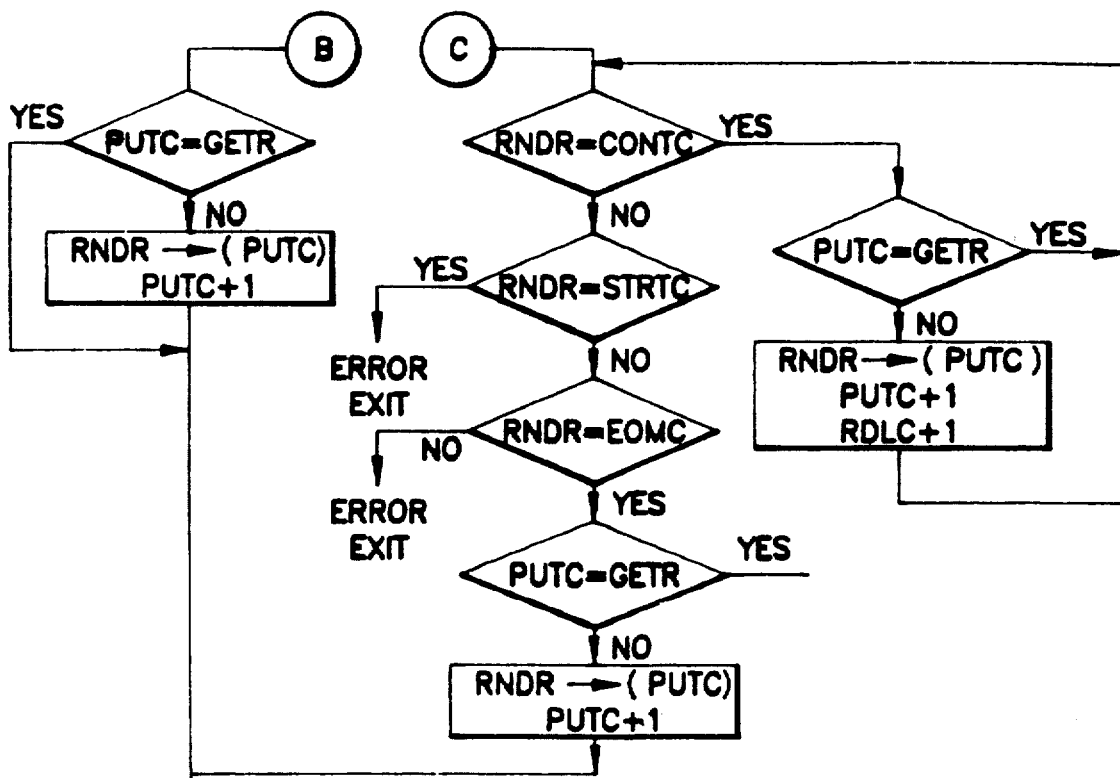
B

C

YES

PUTC=GETR

NO

RNDR → ( PUTC)
PUTC+1

RNDR=CONTC

YES

NO

PUTC=GETR

YES

YES

RNDR=STRTC

ERROR EXIT

NO

NO

RNDR → ( PUTC )
PUTC+1
RDLC+1

RNDR=EOMC

NO

ERROR EXIT

YES

PUTC=GETR

YES

NO

RNDR → ( PUTC)
PUTC+1